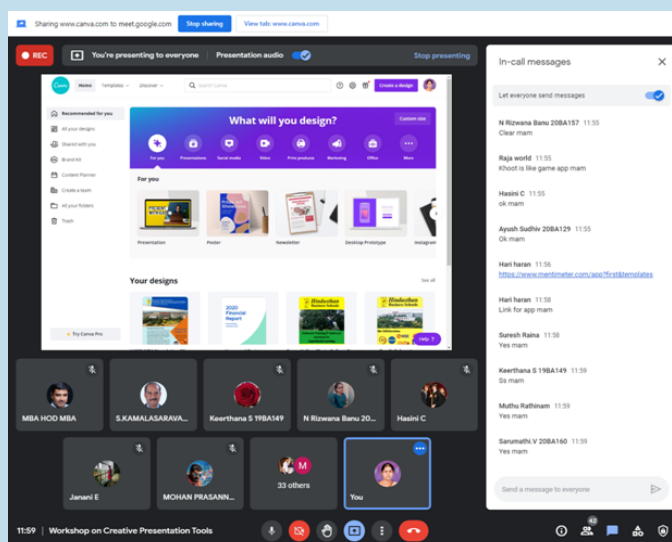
Sharing www.canva.com to meet.google.com. Stop sharing View tab: www.canva.com

REC You're presenting to everyone Presentation audio Stop presenting

Home Templates Discover Search Canva Create a design

Recommended for you
All your designs
Shared with you
Brand Kit
Content Planner
Create a team
All your folders
Trash

Try Canva Pro

What will you design?
Custom size

For you Presentations Social media Video Print products Marketing Office More

For you

Presentation Poster Newsletter Desktop Prototype Instagram

Your designs See all

2020 Financial Report

Hindusthan Business School

Help ?

MBA HOD MBA
S.KAMALASARAVA...
Keerthana S 19BA149
N Rizwana Banu 20...
Hasini C
Janani E
MOHAN PRASANN...
33 others
You

11:59 Workshop on Creative Presentation Tools

42

In-call messages

Let everyone send messages

N Rizwana Banu 20BA157 11:55
Clear mam

Raja world 11:55
Khoot is like game app mam

Hasini C 11:55
ok mam

Ayush Sudhiv 20BA129 11:55
Ok mam

Hari haran 11:56
https://www.mentimeter.com/app?first&templates

Hari haran 11:58
Link for app mam

Suresh Raina 11:58
Yes mam

Keerthana S 19BA149 11:59
Ss mam

Muthu Rathinam 11:59
Yes mam

Sarumathi.V 20BA160 11:59
Yes mam

Send a message to everyone